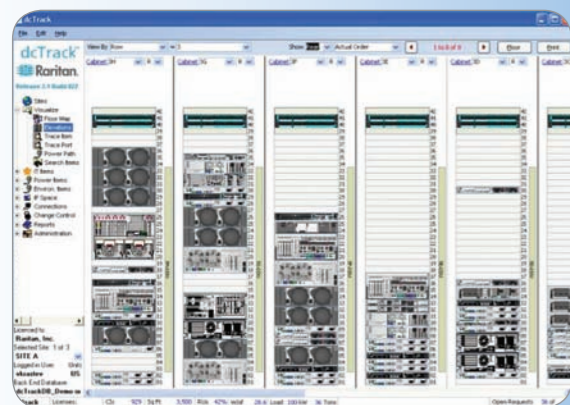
dcTrack

File Edit Help

dcTrack

Raritan.

Release 2.1 Build 023

View By: Row

Show Actual Order

1 to 6 of 8

Close

Print

Cabinet 3H

Cabinet 3G

Cabinet 3F

Cabinet 3E

Cabinet 3D

Sites

Visualize

Floor Map

Elevations

Trace Item

Trace Port

Power Path

Search Items

IT Items

Power Items

Environ. Items

IP Space

Connections

Change Control

Reports

Administration

Licensed to:

Raritan, Inc.

Selected Site 1 of 3

SITE A

Logged in User:

Back End Database

dcTrackDB_Demo

Open Requests